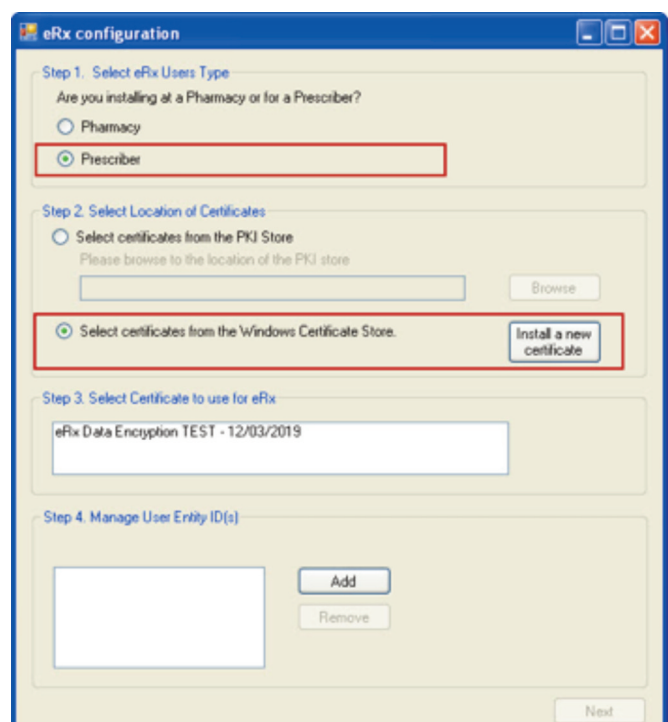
eRx configuration

Step 1. Select eRx Users Type

Are you installing at a Pharmacy or for a Prescriber?

Pharmacy

Prescriber

Step 2. Select Location of Certificates

Select certificates from the PKI Store

Please browse to the location of the PKI store

Browse

Select certificates from the Windows Certificate Store.

Install a new certificate

Step 3. Select Certificate to use for eRx

eRx Data Encryption TEST - 12/03/2019

Step 4. Manage User Entity ID(s)

Add

Remove

Next